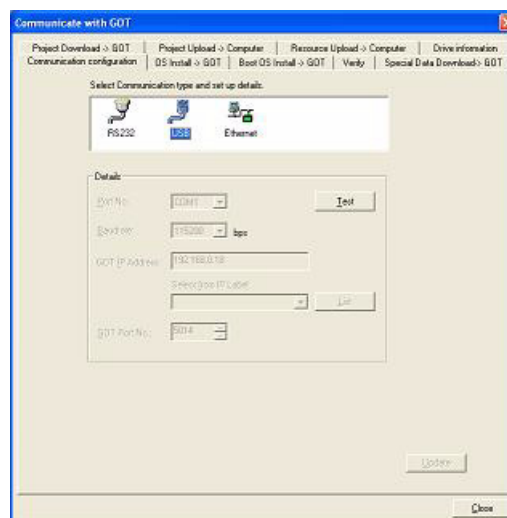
Communicate with GOT

Project Download -> GOT | Project Upload -> Computer | Resource Upload -> Computer | Drive information
Communication configuration | OS Install -> GOT | Boot OS Install -> GOT | Verify | Special Data Download-> GOT

Select Communication type and set up details.

RS232
USB
Ethernet

Details

Port No. COM1

Test

Baud rate 115200 bps

GOT IP Address 192.168.0.18

Selection IP Label

List

GOT Port No. 5014

Update

Close